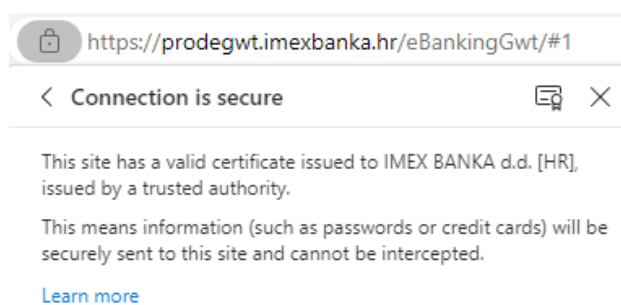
https://prodegwt.imexbanka.hr/eBankingGwt/#1

< Connection is secure

This site has a valid certificate issued to IMEX BANKA d.d. [HR], issued by a trusted authority.

This means information (such as passwords or credit cards) will be securely sent to this site and cannot be intercepted.

Learn more